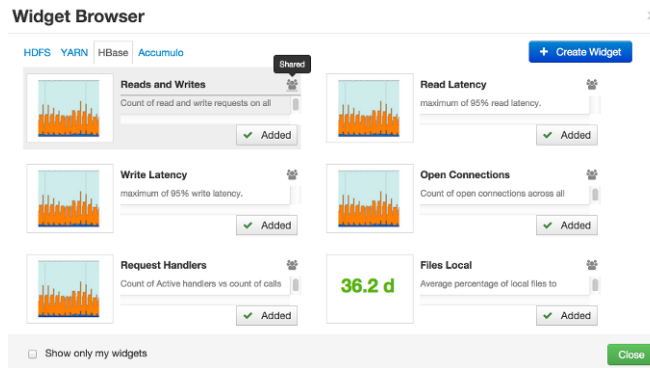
Widget Browser

×

HDFS YARN HBase Accumulo

+ Create Widget

Reads and Writes

Shared

Count of read and write requests on all

✔ Added

Read Latency

maximum of 95% read latency.

✔ Added

Write Latency

maximum of 95% write latency.

✔ Added

Open Connections

Count of open connections across all

✔ Added

Request Handlers

Count of Active handlers vs count of calls

✔ Added

36.2 d

Files Local

Average percentage of local files to

✔ Added

Show only my widgets

Close